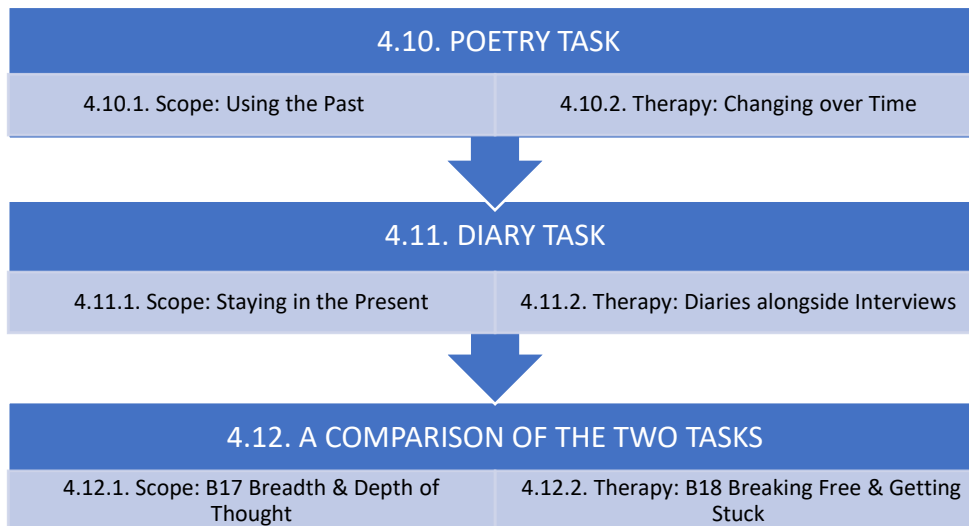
4.10. POETRY TASK

4.10.1. Scope: Using the Past

4.10.2. Therapy: Changing over Time

4.11. DIARY TASK

4.11.1. Scope: Staying in the Present

4.11.2. Therapy: Diaries alongside Interviews

4.12. A COMPARISON OF THE TWO TASKS

4.12.1. Scope: B17 Breadth & Depth of Thought

4.12.2. Therapy: B18 Breaking Free & Getting Stuck